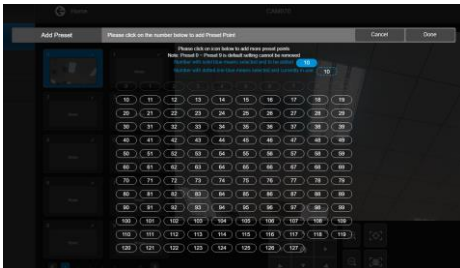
Add Preset

Please click on the number below to add Preset Point

Cancel

Done

Please click on icon below to add more preset points
Note: Preset 0 ~ Preset 9 is default setting cannot be removed
Number with blue/blue means selected and to be added: 10
Number with dotted line/blue means selected and currently in use: 10

| 10 | 11 | 12 | 13 | 14 | 15 | 16 | 17 | 18 | 19 |
|---|---|---|---|---|---|---|---|---|---|
| 20 | 21 | 22 | 23 | 24 | 25 | 26 | 27 | 28 | 29 |
| 30 | 31 | 32 | 33 | 34 | 35 | 36 | 37 | 38 | 39 |
| 40 | 41 | 42 | 43 | 44 | 45 | 46 | 47 | 48 | 49 |
| 50 | 51 | 52 | 53 | 54 | 55 | 56 | 57 | 58 | 59 |
| 60 | 61 | 62 | 63 | 64 | 65 | 66 | 67 | 68 | 69 |
| 70 | 71 | 72 | 73 | 74 | 75 | 76 | 77 | 78 | 79 |
| 80 | 81 | 82 | 83 | 84 | 85 | 86 | 87 | 88 | 89 |
| 90 | 91 | 92 | 93 | 94 | 95 | 96 | 97 | 98 | 99 |
| 100 | 101 | 102 | 103 | 104 | 105 | 106 | 107 | 108 | 109 |
| 110 | 111 | 112 | 113 | 114 | 115 | 116 | 117 | 118 | 119 |
| 120 | 121 | 122 | 123 | 124 | 125 | 126 | 127 | | |